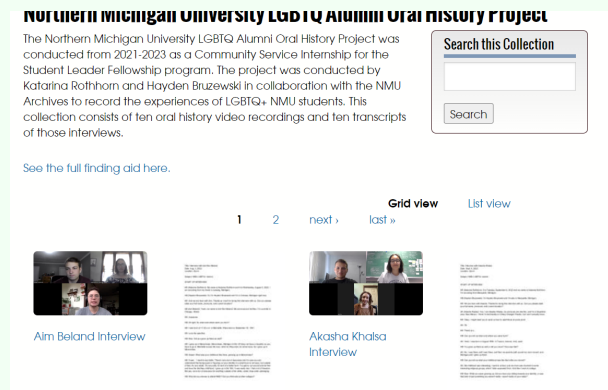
Northern Michigan University LGBTQ Alumni Oral History Project

The Northern Michigan University LGBTQ Alumni Oral History Project was conducted from 2021-2023 as a Community Service Internship for the Student Leader Fellowship program. The project was conducted by Katarina Rothhorn and Hayden Bruzewski in collaboration with the NMU Archives to record the experiences of LGBTQ+ NMU students. This collection consists of ten oral history video recordings and ten transcripts of those interviews.

Search this Collection

Search

See the full finding aid here.

Grid view List view

1 2 next › last »

Aim Beland Interview

Akasha Khalsa Interview